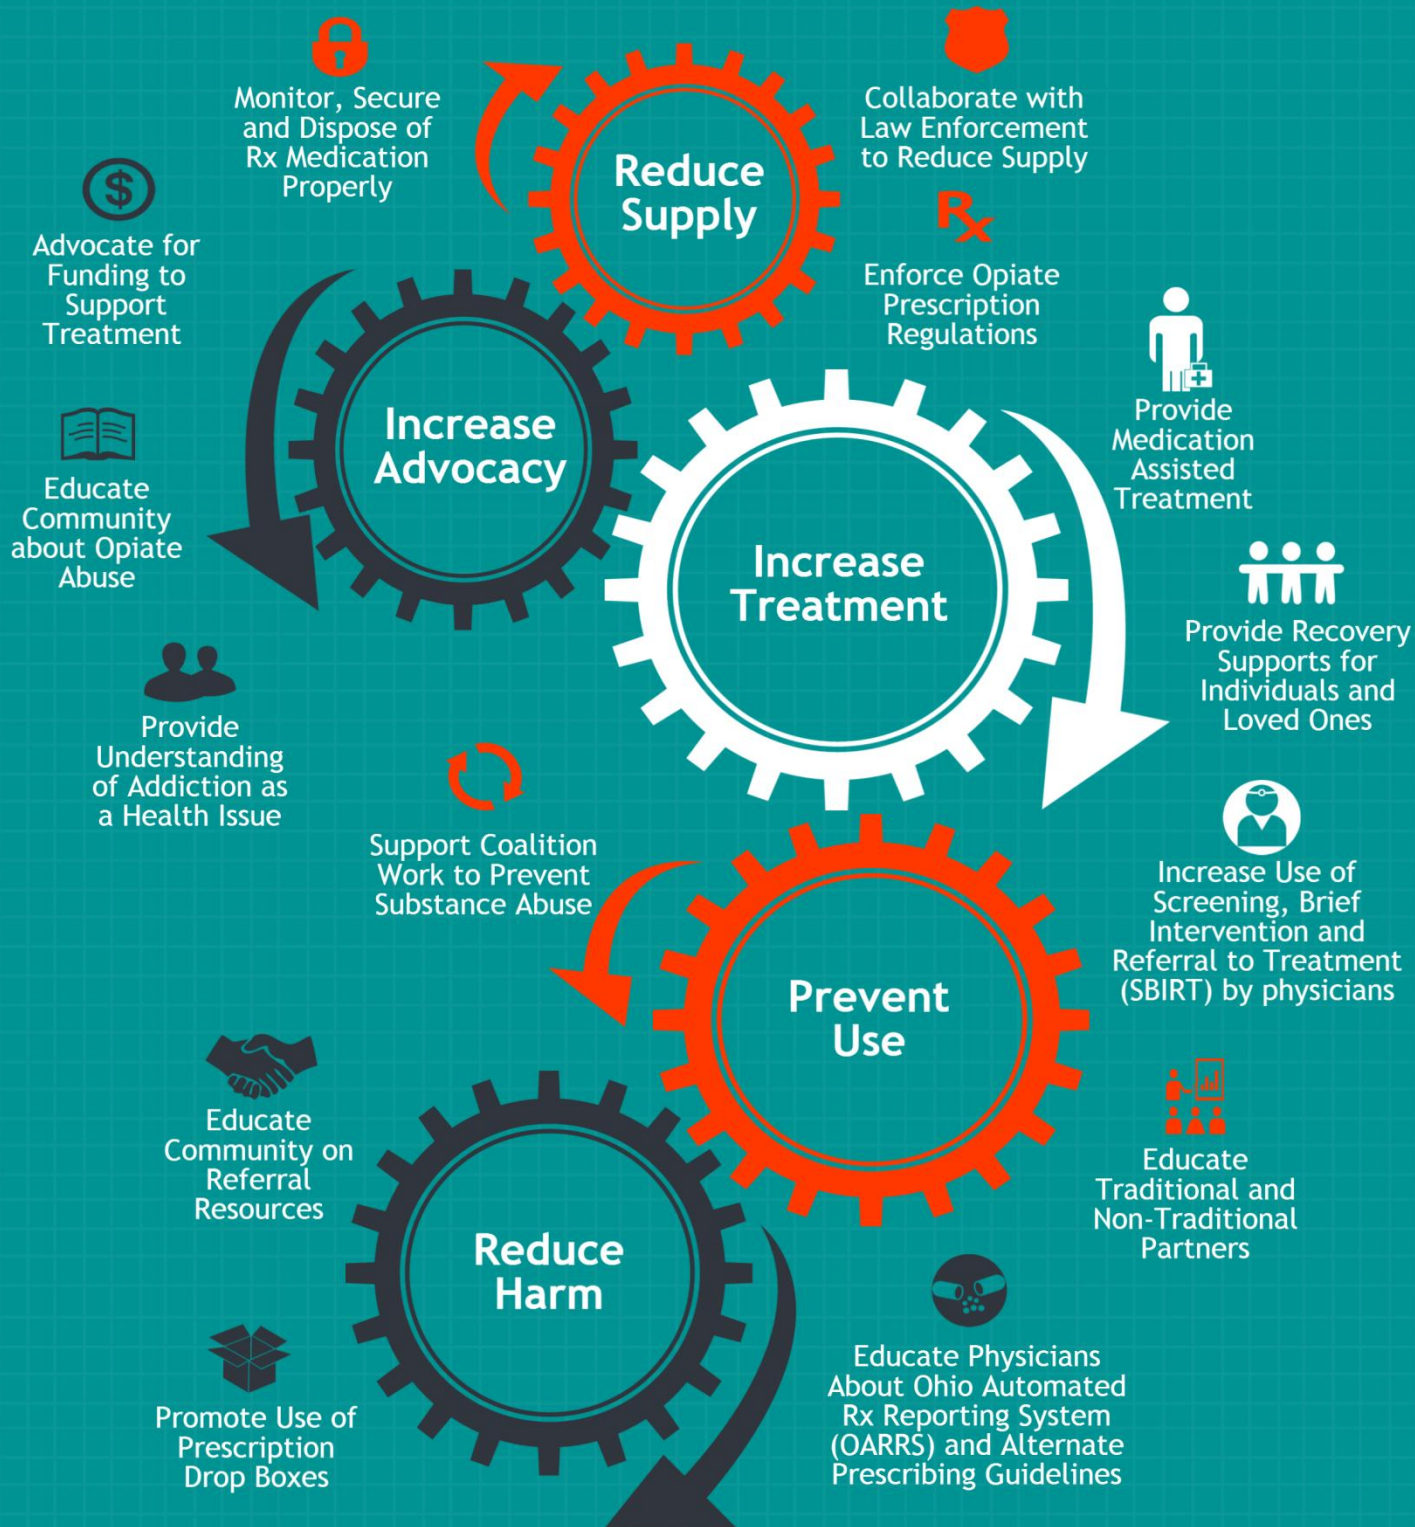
Monitor, Secure and Dispose of Rx Medication Properly

Reduce Supply

Collaborate with Law Enforcement to Reduce Supply

Advocate for Funding to Support Treatment

Rx

Enforce Opiate Prescription Regulations

Increase Advocacy

Educate Community about Opiate Abuse

Provide Medication Assisted Treatment

Increase Treatment

Provide Recovery Supports for Individuals and Loved Ones

Provide Understanding of Addiction as a Health Issue

Support Coalition Work to Prevent Substance Abuse

Increase Use of Screening, Brief Intervention and Referral to Treatment (SBIRT) by physicians

Prevent Use

Educate Community on Referral Resources

Educate Traditional and Non-Traditional Partners

Reduce Harm

Promote Use of Prescription Drop Boxes

Educate Physicians About Ohio Automated Rx Reporting System (OARRS) and Alternate Prescribing Guidelines